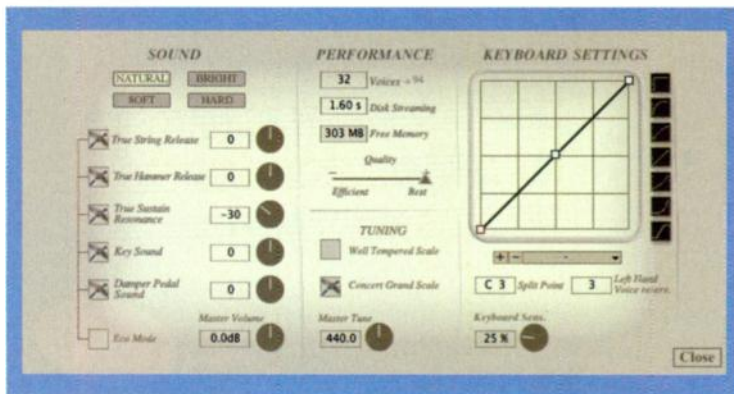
SOUND

NATURAL BRIGHT
SOFT HARD

True String Release 0

True Hammer Release 0

True Sustain Resonance -30

Key Sound 0

Damper Pedal Sound 0

Eco Mode

Master Volume
0.0dB

PERFORMANCE

32 Voices = 94

1.60 s Disk Streaming

303 MB Free Memory

Quality

Efficient Best

TUNING

Well Tempered Scale

Concert Grand Scale

Master Tune
440.0

KEYBOARD SETTINGS

+ | - -

C 3 Split Point 3 Left Hand Voice reserv.

Keyboard Sens.
25 %

Close